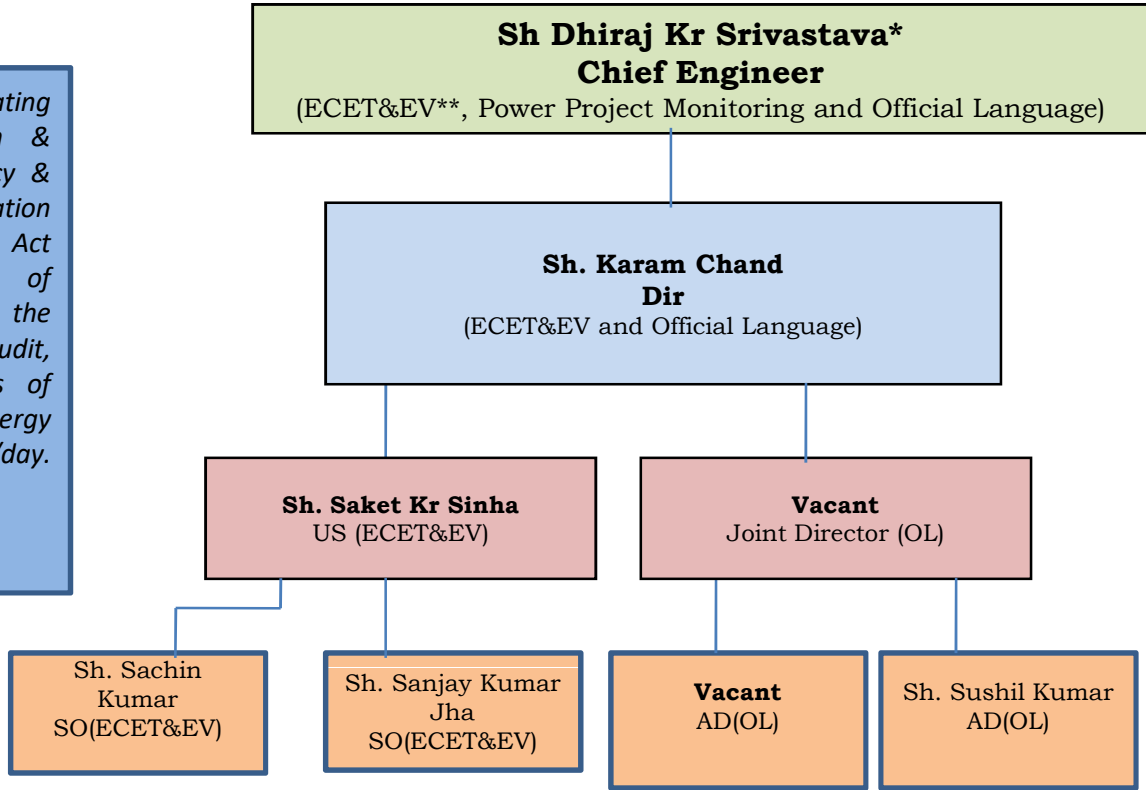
ating
n &
cy &
ation
Act
of
the
udit,
s of
ergy
/day.

**Sh Dhiraj Kr Srivastava***
**Chief Engineer**
(ECET&EV**, Power Project Monitoring and Official Language)

**Sh. Karam Chand**
**Dir**
(ECET&EV and Official Language)

**Sh. Saket Kr Sinha**
US (ECET&EV)

**Vacant**
Joint Director (OL)

Sh. Sachin Kumar
SO(ECET&EV)

Sh. Sanjay Kumar Jha
SO(ECET&EV)

**Vacant**
AD(OL)

Sh. Sushil Kumar
AD(OL)